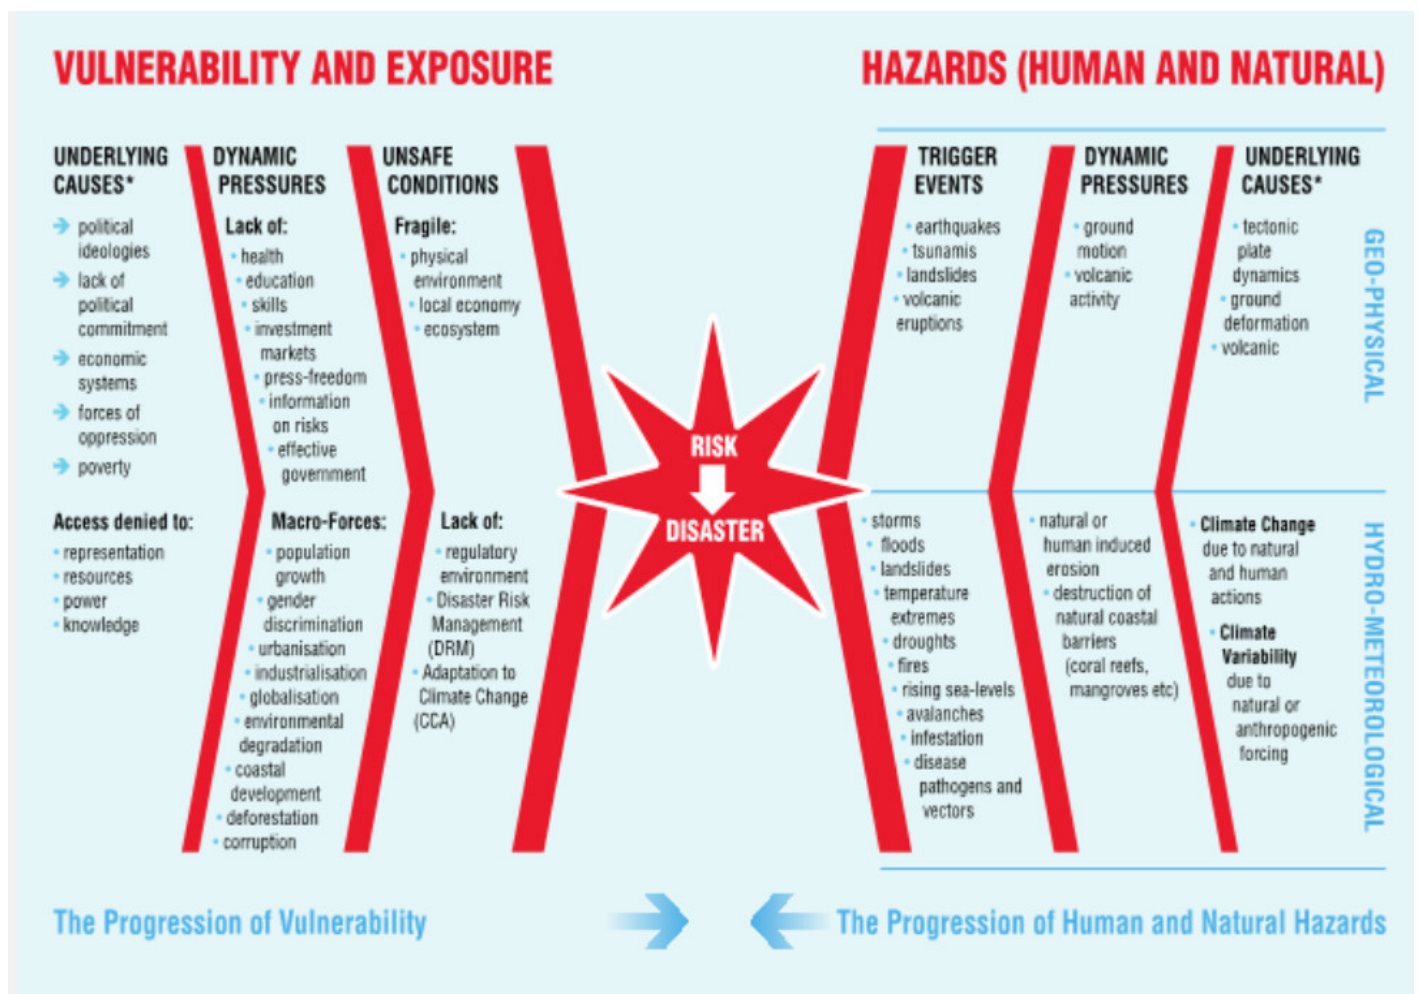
VULNERABILITY AND EXPOSURE

HAZARDS (HUMAN AND NATURAL)

UNDERLYING CAUSES*

political ideologies
lack of political commitment
economic systems
forces of oppression
poverty

Access denied to:
• representation
• resources
• power
• knowledge

DYNAMIC PRESSURES

Lack of:
• health
• education
• skills
• investment markets
• press-freedom
• information on risks
• effective government

Macro-Forces:
• population growth
• gender discrimination
• urbanisation
• industrialisation
• globalisation
• environmental degradation
• coastal development
• deforestation
• corruption

UNSAFE CONDITIONS

Fragile:
• physical environment
• local economy
• ecosystem

Lack of:
• regulatory environment
• Disaster Risk Management (DRM)
• Adaptation to Climate Change (CCA)

RISK

DISASTER

TRIGGER EVENTS

• earthquakes
• tsunamis
• landslides
• volcanic eruptions

• storms
• floods
• landslides
• temperature extremes
• droughts
• fires
• rising sea-levels
• avalanches
• infestation
• disease pathogens and vectors

DYNAMIC PRESSURES

• ground motion
• volcanic activity

• natural or human induced erosion
• destruction of natural coastal barriers (coral reefs, mangroves etc)

UNDERLYING CAUSES*

• tectonic plate dynamics
• ground deformation
• volcanic

• Climate Change due to natural and human actions
• Climate Variability due to natural or anthropogenic forcing

GEO-PHYSICAL

HYDRO-METEOROLOGICAL

The Progression of Vulnerability

The Progression of Human and Natural Hazards